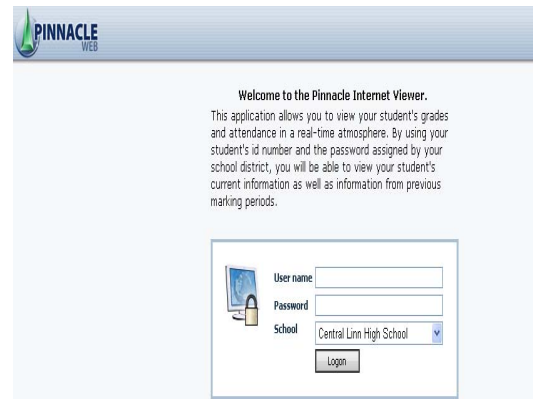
PINNACLE
WEB

Welcome to the Pinnacle Internet Viewer.

This application allows you to view your student's grades and attendance in a real-time atmosphere. By using your student's id number and the password assigned by your school district, you will be able to view your student's current information as well as information from previous marking periods.

User name
Password
School
Central Linn High School
Logon